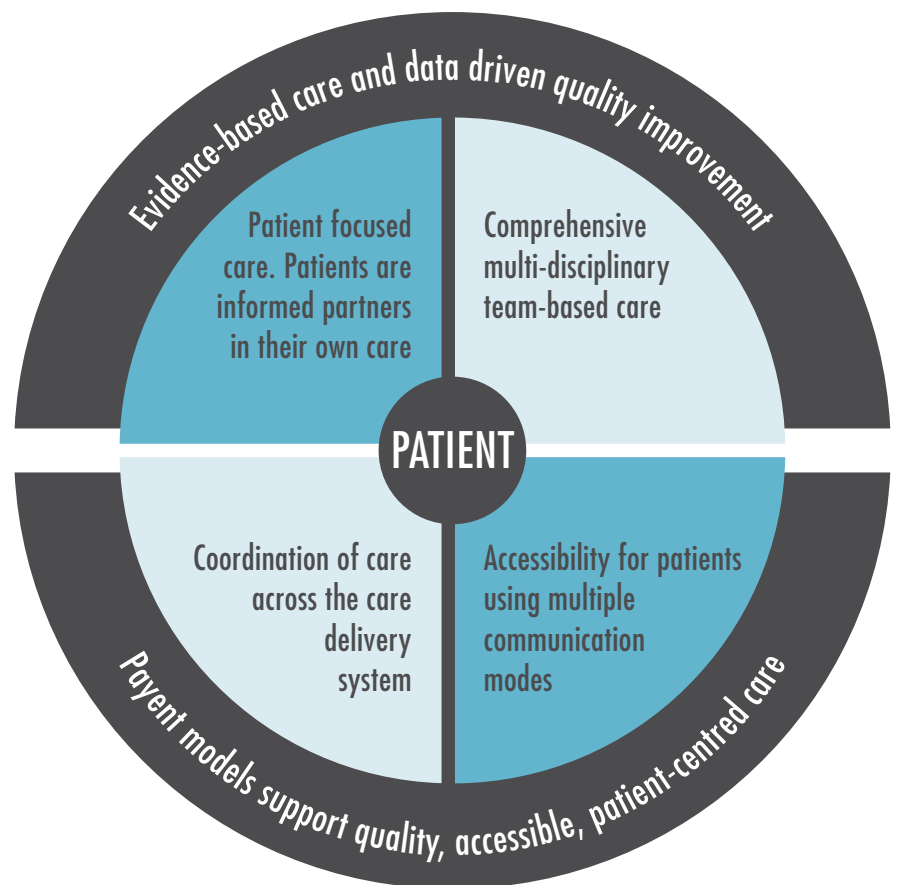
Evidence-based care and data driven quality improvement

Patient focused care. Patients are informed partners in their own care

Comprehensive multi-disciplinary team-based care

PATIENT

Coordination of care across the care delivery system

Accessibility for patients using multiple communication modes

Payent models support quality, accessible, patient-centred care